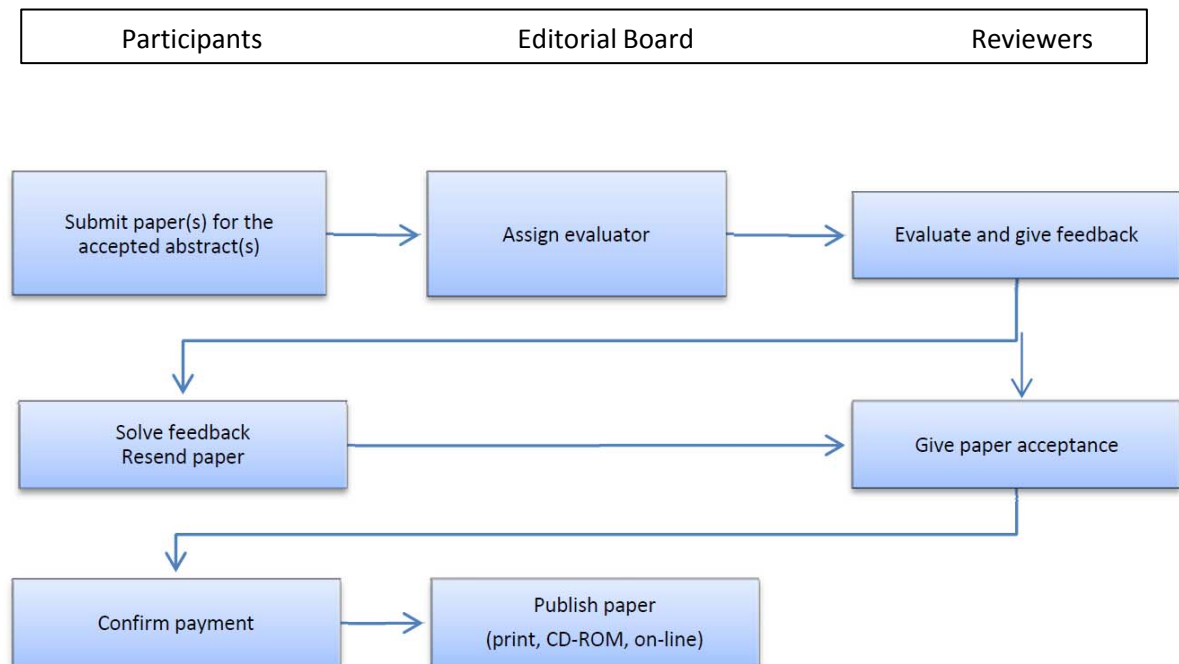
Participants Editorial Board Reviewers

Submit paper(s) for the accepted abstract(s)

Assign evaluator

Evaluate and give feedback

Solve feedback
Resend paper

Give paper acceptance

Confirm payment

Publish paper
(print, CD-ROM, on-line)